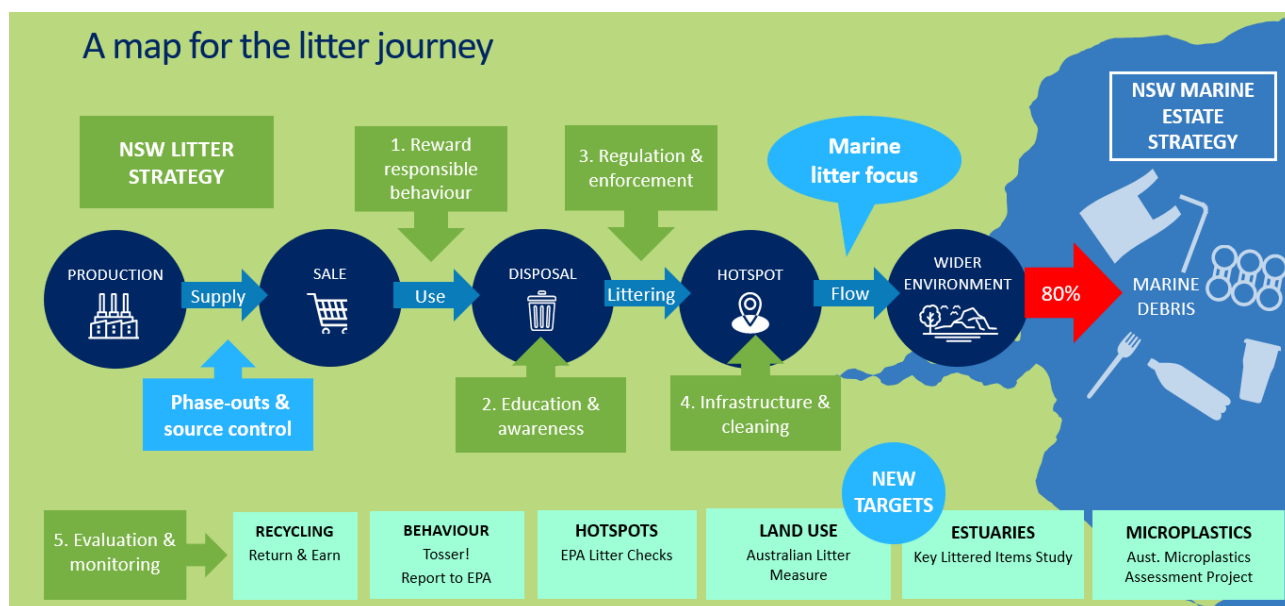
A map for the litter journey

NSW LITTER STRATEGY

1. Reward responsible behaviour

3. Regulation & enforcement

Marine litter focus

NSW MARINE ESTATE STRATEGY

PRODUCTION

Supply

SALE

Use

DISPOSAL

Littering

HOTSPOT

Flow

WIDER ENVIRONMENT

80%

MARINE DEBRIS

Phase-outs & source control

2. Education & awareness

4. Infrastructure & cleaning

NEW TARGETS

5. Evaluation & monitoring

| RECYCLING | BEHAVIOUR | HOTSPOTS | LAND USE | ESTUARIES | MICROPLASTICS |
|---|---|---|---|---|---|
| Return & Earn | Tosser! Report to EPA | EPA Litter Checks | Australian Litter Measure | Key Littered Items Study | Aust. Microplastics Assessment Project |